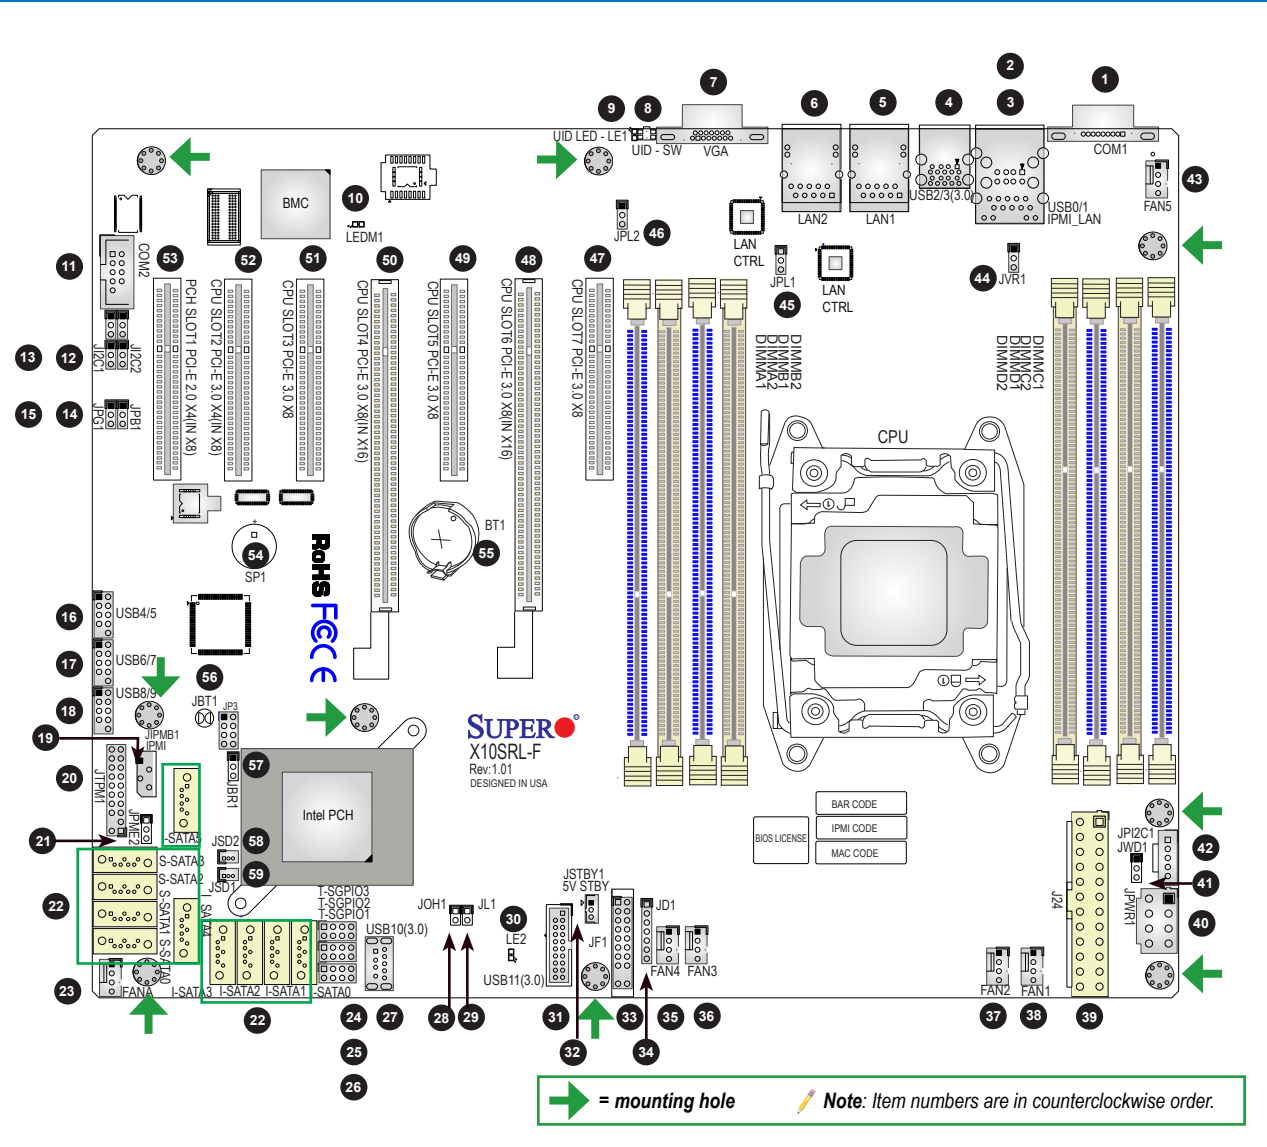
1 2 3 4 5 6 7 8 9

UID LED - LE1
UID - SW
VGA
COM1
LAN2
LAN1
USB2/3(3.0)
USB0/1
IPMI_LAN
FAN5
43

BMC
10
LEDM1
JPL2 46
LAN CTRL
JPL1
45
LAN CTRL
44 JVR1

11
COM2
53 52 51 50 49 48 47
PCH SLOT1 PCI-E 2.0 X4(IN X8)
CPU SLOT2 PCI-E 3.0 X4(IN X8)
CPU SLOT3 PCI-E 3.0 X8
CPU SLOT4 PCI-E 3.0 X8(IN X16)
CPU SLOT5 PCI-E 3.0 X8
CPU SLOT6 PCI-E 3.0 X8(IN X16)
CPU SLOT7 PCI-E 3.0 X8

13 12
JI2C1 JI2C2
15 14
JPG1 JPB1

DIMMB2
DIMMB1
DIMMA2
DIMMA1

DIMMC1
DIMMC2
DIMMD1
DIMMD2

CPU

BT1
55
54
SP1
RoHS
FCC CE

16 USB4/5
17 USB6/7
18 USB8/9
56
JBT1
JP3
JIPMB1
IPMI
19
20
JTPM1
57
JBR1
JPME2
21
I-SATA5
Intel PCH
JSD2 58
JSD1 59
S-SATA3
S-SATA2
S-SATA1
S-SATA0
I-SATA4
22
23
FANA
I-SATA3 I-SATA2 I-SATA1 I-SATA0
22
T-SGPIO3
T-SGPIO2
T-SGPIO1
USB10(3.0)
24 25 26 27

SUPERO
X10SRL-F
Rev:1.01
DESIGNED IN USA

BAR CODE
IPMI CODE
MAC CODE
BIOS LICENSE

JOH1 JL1
28 29
30
LE2
USB11(3.0)
31
JSTBY1
5V STBY
JF1
32
33
JD1
FAN4 FAN3
34 35 36

JPI2C1
JWD1
42
41
J24
JPWR1
40
FAN2 FAN1
37 38 39

= mounting hole
Note: Item numbers are in counterclockwise order.